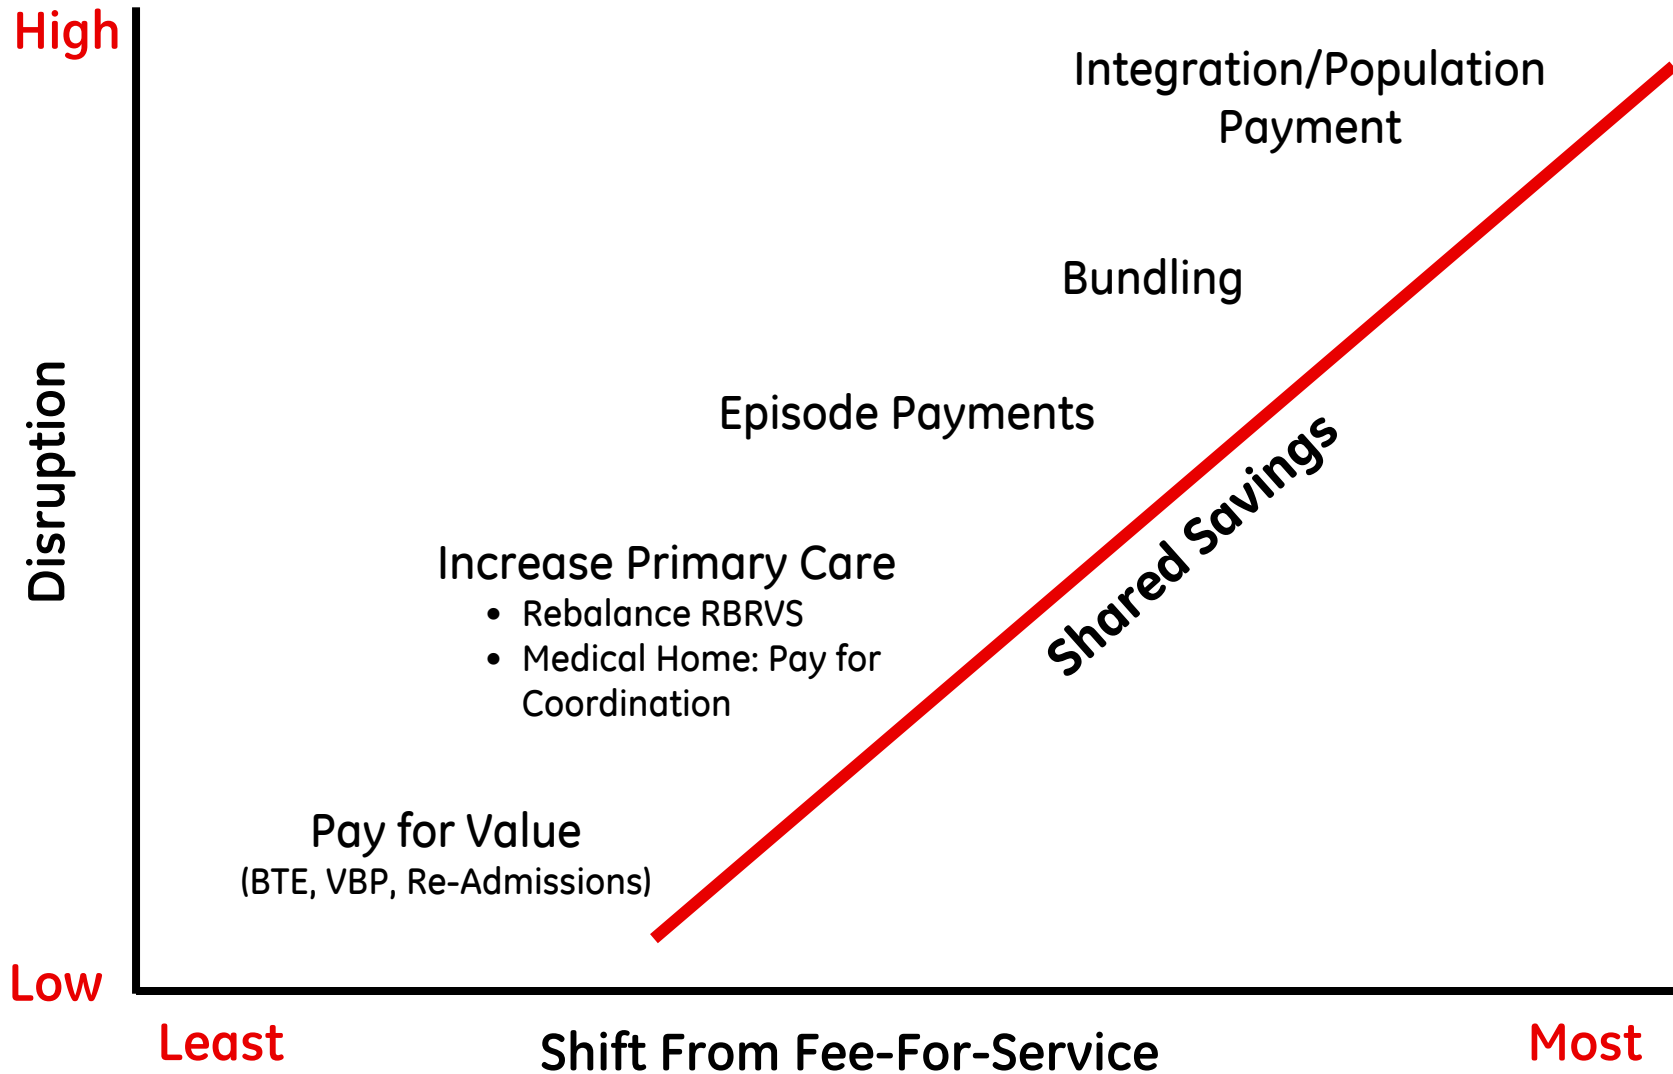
High

Disruption

Low

Integration/Population Payment

Bundling

Episode Payments

Shared Savings

Increase Primary Care
• Rebalance RBRVS
• Medical Home: Pay for Coordination

Pay for Value
(BTE, VBP, Re-Admissions)

Least

Shift From Fee-For-Service

Most